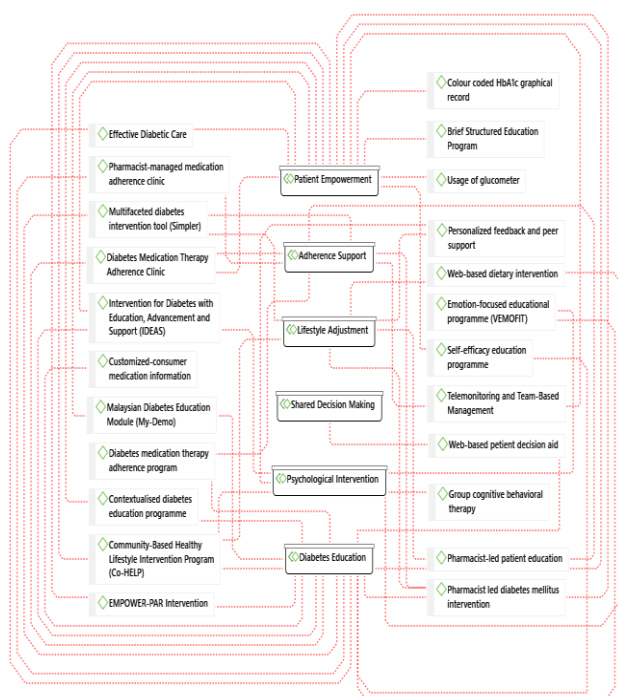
Colour coded HbA1c graphical record

Brief Structured Education Program

Usage of glucometer

Effective Diabetic Care

Pharmacist-managed medication adherence clinic

Patient Empowerment

Multifaceted diabetes intervention tool (Simpler)

Personalized feedback and peer support

Diabetes Medication Therapy Adherence Clinic

Adherence Support

Web-based dietary intervention

Intervention for Diabetes with Education, Advancement and Support (IDEAS)

Emotion-focused educational programme (VEMOFIT)

Lifestyle Adjustment

Customized-consumer medication information

Self-efficacy education programme

Malaysian Diabetes Education Module (My-Demo)

Shared Decision Making

Telemonitoring and Team-Based Management

Web-based petient decision aid

Diabetes medication therapy adherence program

Psychological Intervention

Contextualised diabetes education programme

Group cognitive behavioral therapy

Community-Based Healthy Lifestyle Intervention Program (Co-HELP)

Diabetes Education

Pharmacist-led patient education

Pharmacist led diabetes mellitus intervention

EMPOWER-PAR Intervention